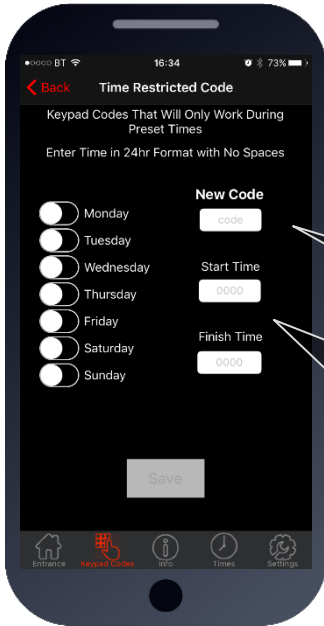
●○○○○ BT 16:34 73%

Back Time Restricted Code

Keypad Codes That Will Only Work During Preset Times

Enter Time in 24hr Format with No Spaces

Monday
Tuesday
Wednesday
Thursday
Friday
Saturday
Sunday

New Code
code

Start Time
0000

Finish Time
0000

Save

Entrance Keypad Codes Info Times Settings